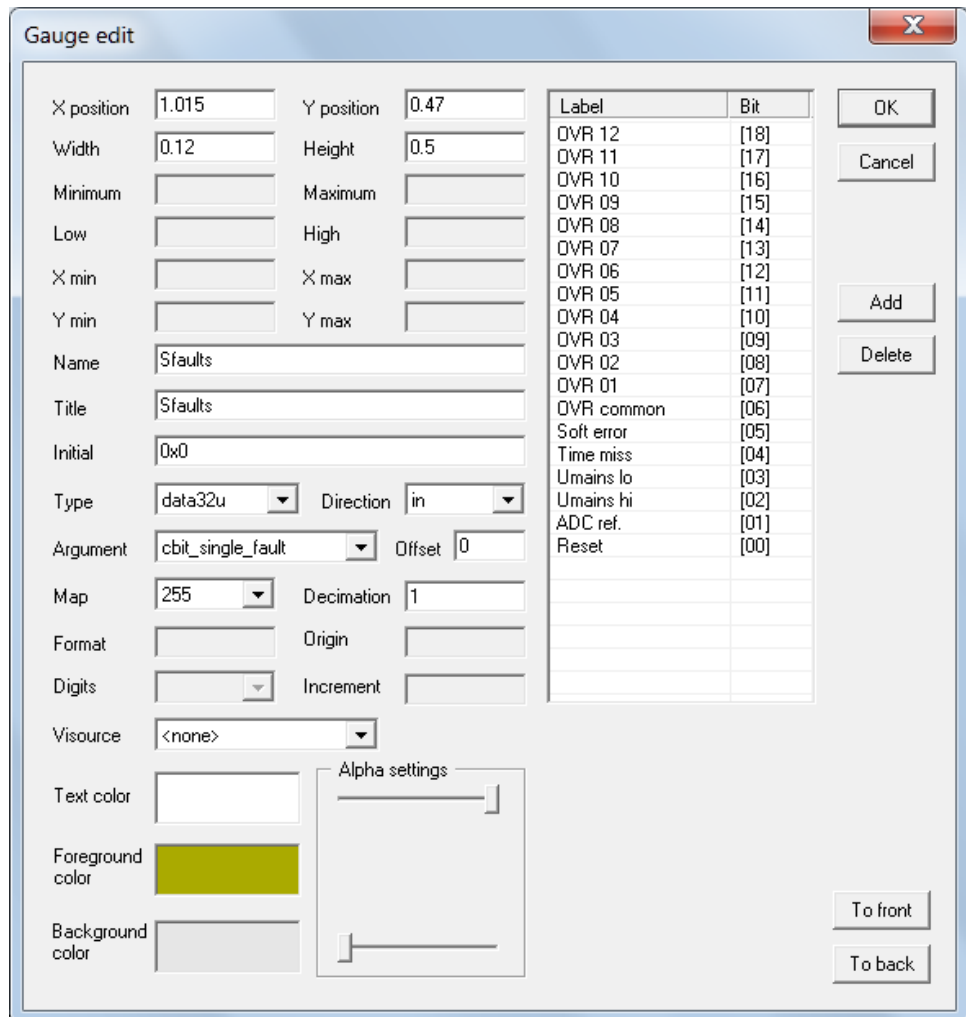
Gauge edit

X position 1.015
Y position 0.47
Width 0.12
Height 0.5
Minimum
Maximum
Low
High
X min
X max
Y min
Y max
Name Sfaults
Title Sfaults
Initial 0x0
Type data32u
Direction in
Argument cbit_single_fault
Offset 0
Map 255
Decimation 1
Format
Origin
Digits
Increment
Visource <none>
Text color
Alpha settings
Foreground color
Background color

| Label | Bit |
|---|---|
| OVR 12 | [18] |
| OVR 11 | [17] |
| OVR 10 | [16] |
| OVR 09 | [15] |
| OVR 08 | [14] |
| OVR 07 | [13] |
| OVR 06 | [12] |
| OVR 05 | [11] |
| OVR 04 | [10] |
| OVR 03 | [09] |
| OVR 02 | [08] |
| OVR 01 | [07] |
| OVR common | [06] |
| Soft error | [05] |
| Time miss | [04] |
| Umains lo | [03] |
| Umains hi | [02] |
| ADC ref. | [01] |
| Reset | [00] |

OK
Cancel
Add
Delete
To front
To back